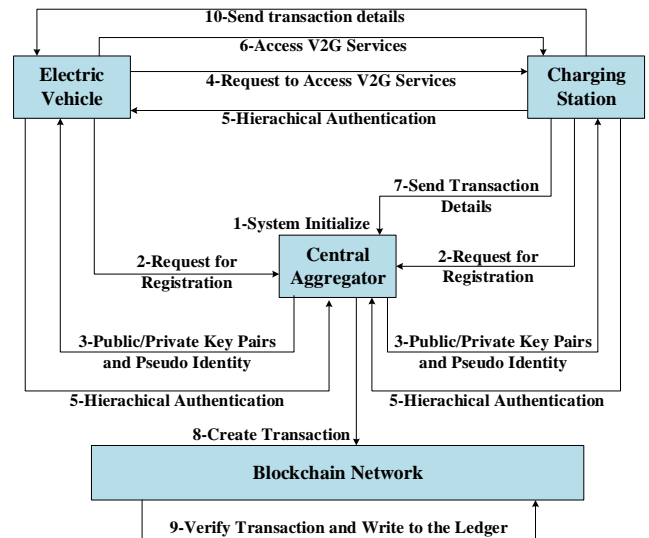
10-Send transaction details

6-Access V2G Services

Electric Vehicle

4-Request to Access V2G Services

Charging Station

5-Hierachical Authentication

7-Send Transaction Details

1-System Initialize

2-Request for Registration

Central Aggregator

2-Request for Registration

3-Public/Private Key Pairs and Pseudo Identity

3-Public/Private Key Pairs and Pseudo Identity

5-Hierachical Authentication

5-Hierachical Authentication

8-Create Transaction

Blockchain Network

9-Verify Transaction and Write to the Ledger